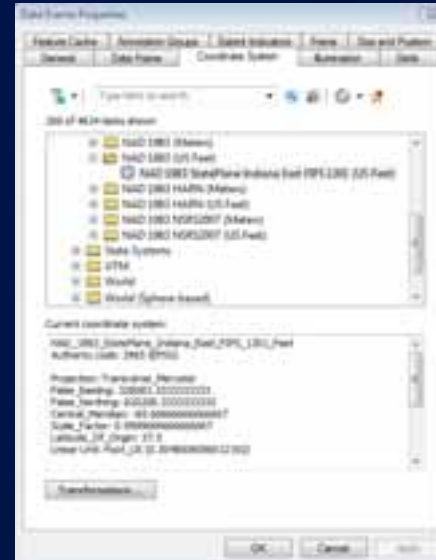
Data Frame Properties

Feature Cache | Annotation Groups | Extent Indicators | Frame | Size and Position
General | Data Frame | Coordinate System | Illumination | Grids

Type here to search

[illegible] of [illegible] items shown

NAD 1983 (Meters)
NAD 1983 (US Feet)
NAD 1983 StatePlane Indiana East FIPS 1301 (US Feet)
NAD 1983 HARN (Meters)
NAD 1983 HARN (US Feet)
NAD 1983 NSRS2007 (Meters)
NAD 1983 NSRS2007 (US Feet)
State Systems
UTM
World
World (Sphere-based)

Current coordinate system:

NAD_1983_StatePlane_Indiana_East_FIPS_1301_Feet
Authority: Code: 2965 (EPSG)

Projection: Transverse_Mercator
False_Easting: 328083.333333333
False_Northing: 820208.333333333
Central_Meridian: -85.666666666667
Scale_Factor: 0.999966666666667
Latitude_Of_Origin: 37.5
Linear Unit: Foot_US (0.3048006096012192)

Transformations...

OK | Cancel | Apply